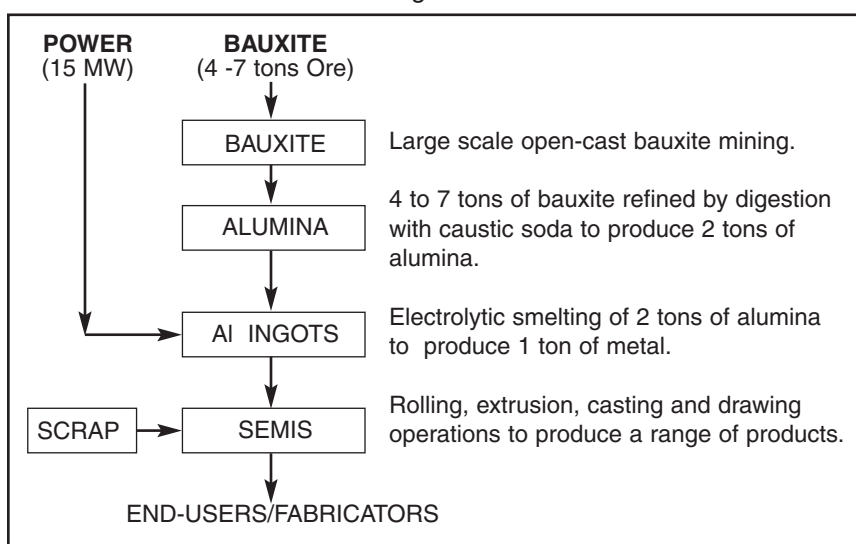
POWER
(15 MW)

BAUXITE
(4 -7 tons Ore)

BAUXITE

Large scale open-cast bauxite mining.

ALUMINA

4 to 7 tons of bauxite refined by digestion with caustic soda to produce 2 tons of alumina.

Al INGOTS

Electrolytic smelting of 2 tons of alumina to produce 1 ton of metal.

SCRAP

SEMIS

Rolling, extrusion, casting and drawing operations to produce a range of products.

END-USERS/FABRICATORS